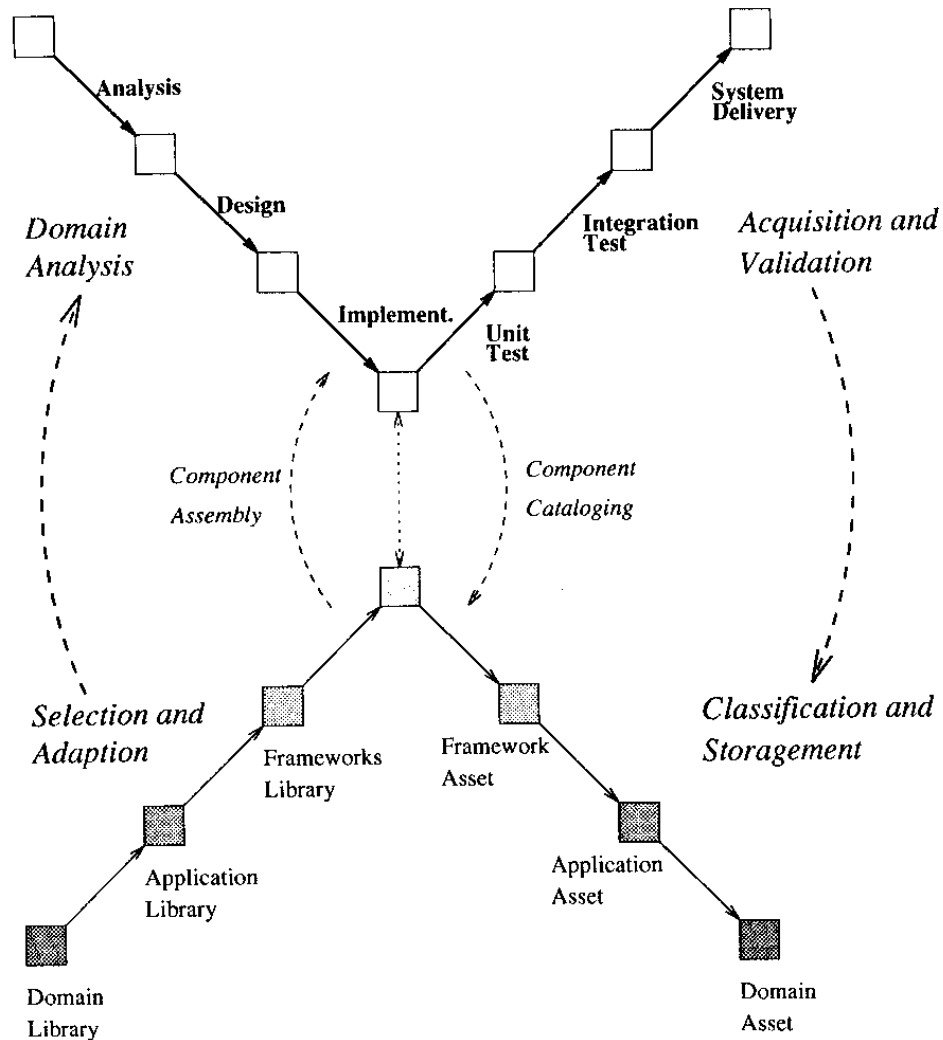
Analysis

System Delivery

Design

Integration Test

Domain Analysis

Acquisition and Validation

Implement.

Unit Test

Component Assembly

Component Cataloging

Selection and Adaption

Classification and Storagement

Frameworks Library

Framework Asset

Application Library

Application Asset

Domain Library

Domain Asset